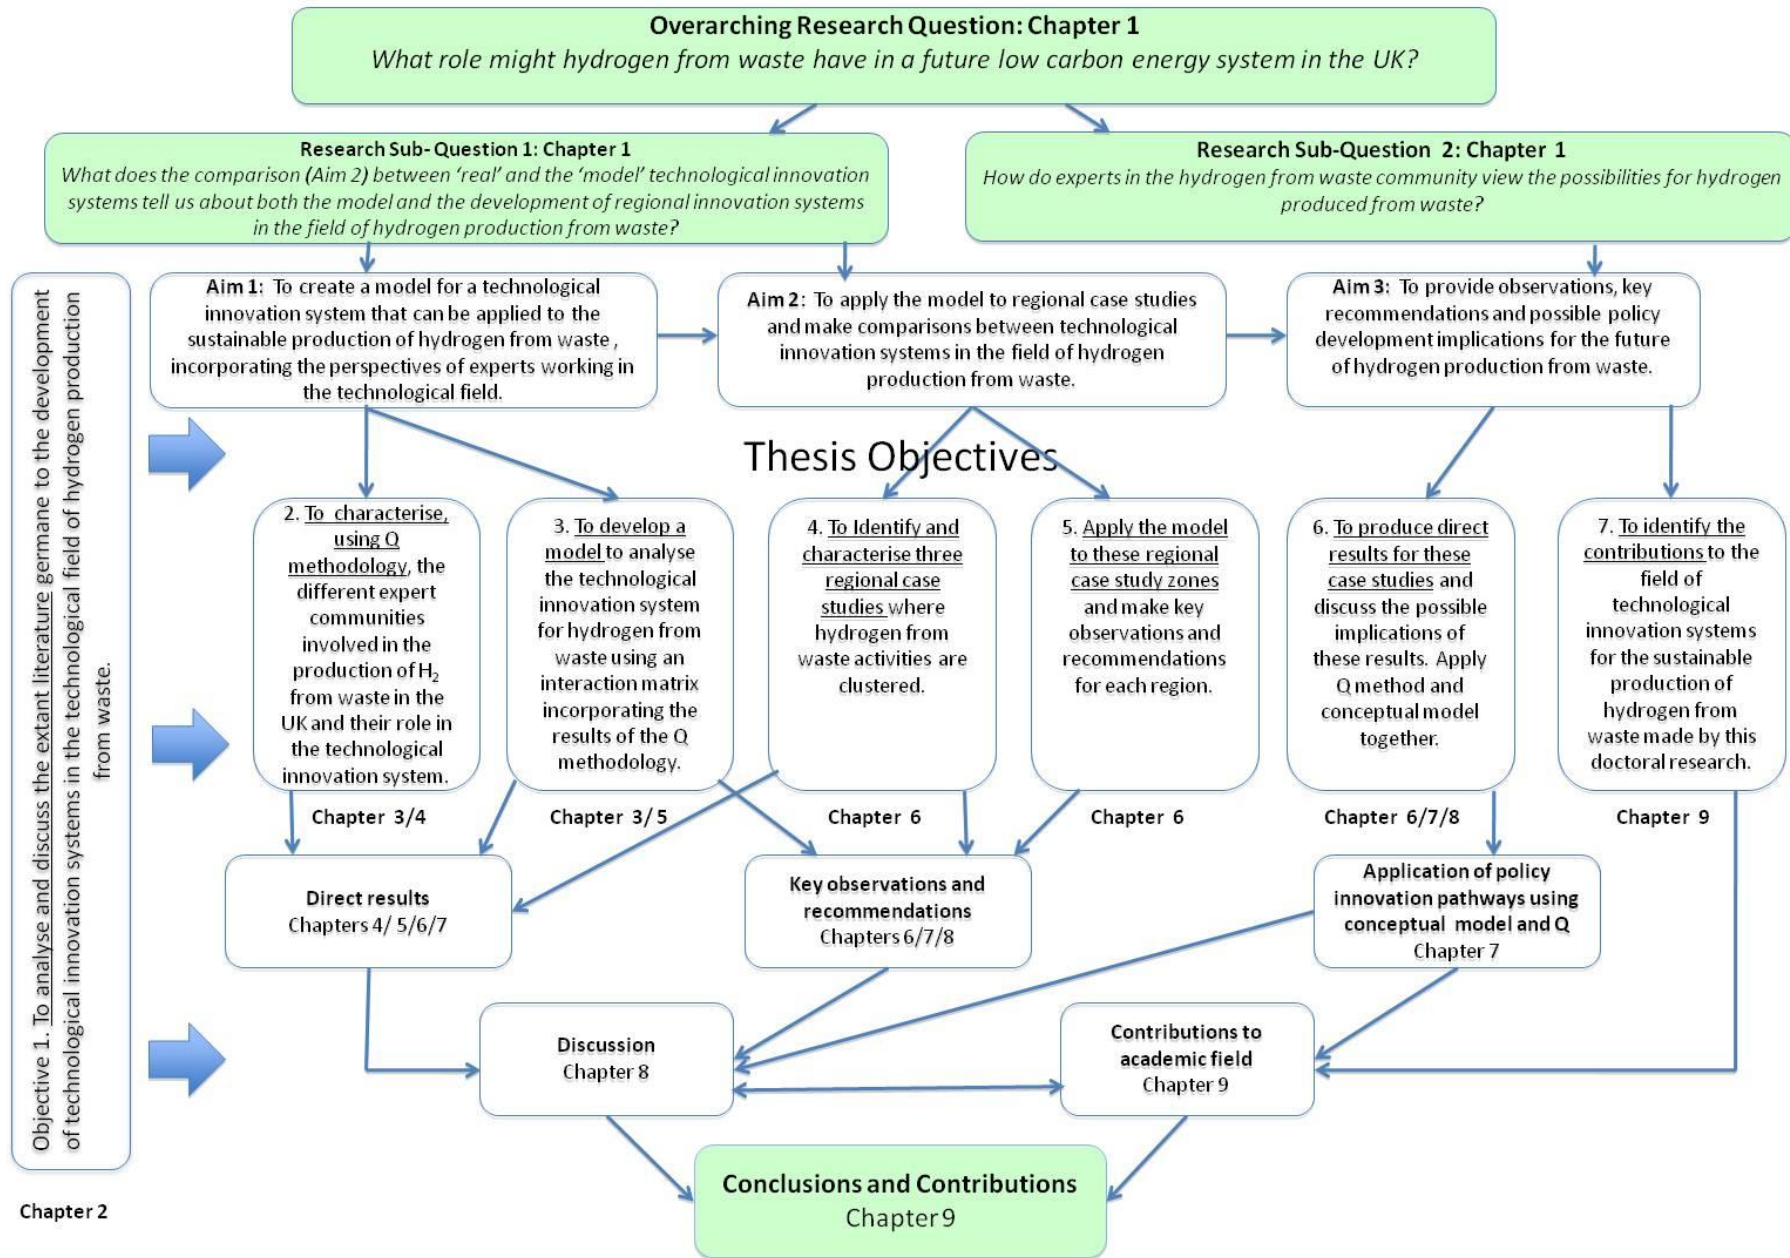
Overarching Research Question: Chapter 1
What role might hydrogen from waste have in a future low carbon energy system in the UK?

Research Sub-Question 1: Chapter 1
What does the comparison (Aim 2) between 'real' and the 'model' technological innovation systems tell us about both the model and the development of regional innovation systems in the field of hydrogen production from waste?

Research Sub-Question 2: Chapter 1
How do experts in the hydrogen from waste community view the possibilities for hydrogen produced from waste?

Objective 1. To analyse and discuss the extant literature germane to the development of technological innovation systems in the technological field of hydrogen production from waste.

Chapter 2

Aim 1: To create a model for a technological innovation system that can be applied to the sustainable production of hydrogen from waste, incorporating the perspectives of experts working in the technological field.

Aim 2: To apply the model to regional case studies and make comparisons between technological innovation systems in the field of hydrogen production from waste.

Aim 3: To provide observations, key recommendations and possible policy development implications for the future of hydrogen production from waste.

Thesis Objectives

2. To characterise, using Q methodology, the different expert communities involved in the production of $H_2$ from waste in the UK and their role in the technological innovation system.

Chapter 3/4

3. To develop a model to analyse the technological innovation system for hydrogen from waste using an interaction matrix incorporating the results of the Q methodology.

Chapter 3/5

4. To Identify and characterise three regional case studies where hydrogen from waste activities are clustered.

Chapter 6

5. Apply the model to these regional case study zones and make key observations and recommendations for each region.

Chapter 6

6. To produce direct results for these case studies and discuss the possible implications of these results. Apply Q method and conceptual model together.

Chapter 6/7/8

7. To identify the contributions to the field of technological innovation systems for the sustainable production of hydrogen from waste made by this doctoral research.

Chapter 9

Direct results
Chapters 4/ 5/6/7

Key observations and recommendations
Chapters 6/7/8

Application of policy innovation pathways using conceptual model and Q
Chapter 7

Discussion
Chapter 8

Contributions to academic field
Chapter 9

Conclusions and Contributions
Chapter 9